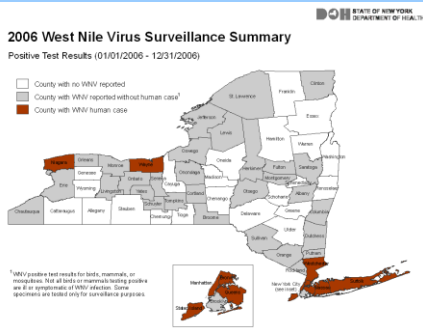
DOH STATE OF NEW YORK DEPARTMENT OF HEALTH

2006 West Nile Virus Surveillance Summary

Positive Test Results (01/01/2006 - 12/31/2006)

County with no WNV reported

County with WNV reported without human case¹

County with WNV human case

Clinton

Franklin

St. Lawrence

Essex

Jefferson

Hamilton

Lewis

Warren

Washington

Oswego

Herkimer

Fulton

Saratoga

Niagara

Orleans

Monroe

Wayne

Oneida

Genesee

Ontario

Cayuga

Onondaga

Madison

Montgomery

Schenectady

Rensselaer

Erie

Wyoming

Livingston

Yates

Seneca

Cortland

Chenango

Otsego

Schoharie

Albany

Chautauqua

Cattaraugus

Allegany

Steuben

Schuyler

Tompkins

Tioga

Broome

Delaware

Greene

Columbia

Ulster

Dutchess

Sullivan

Orange

Putnam

Rockland

Westchester

Suffolk

Nassau

New York City (see inset)

Manhattan

Bronx

Queens

Brooklyn

Staten Island

¹WNV positive test results for birds, mammals, or mosquitoes. Not all birds or mammals testing positive are ill or symptomatic of WNV infection. Some specimens are tested only for surveillance purposes.